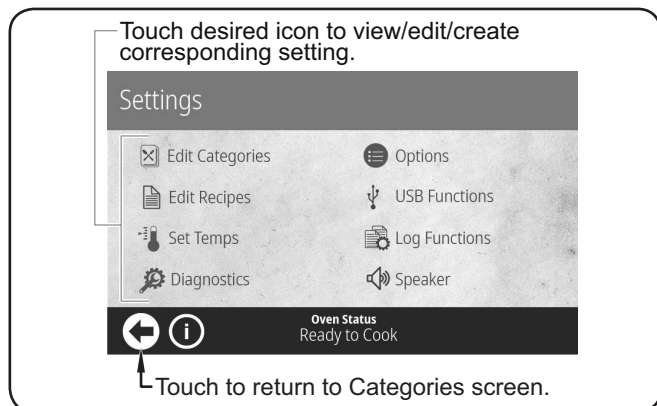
Touch desired icon to view/edit/create corresponding setting.

Settings

Edit Categories
Edit Recipes
Set Temps
Diagnostics

Options
USB Functions
Log Functions
Speaker

Oven Status
Ready to Cook

Touch to return to Categories screen.